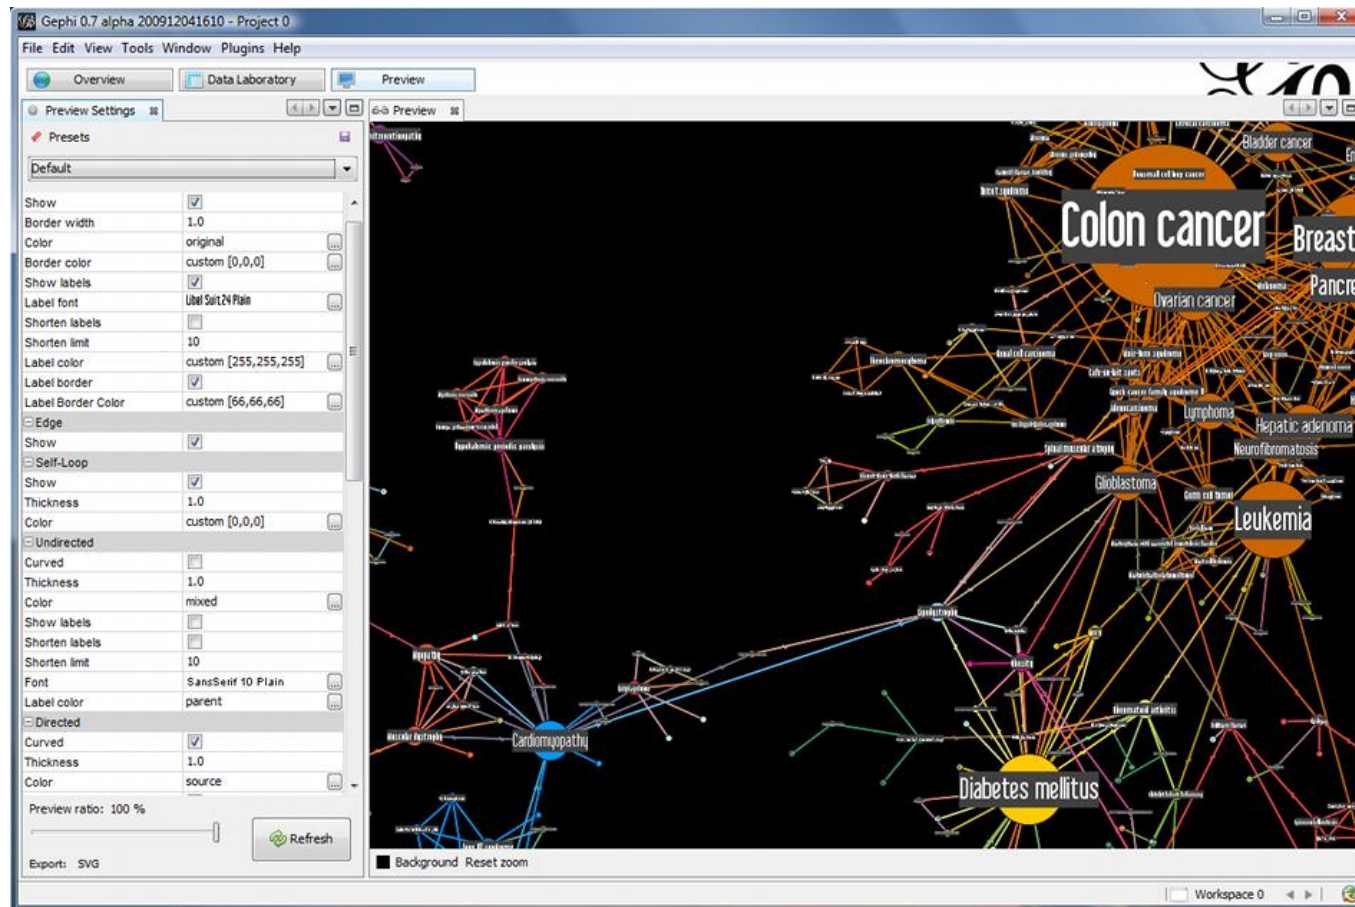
Gephi 0.7 alpha 200912041610 - Project 0

File Edit View Tools Window Plugins Help

Overview Data Laboratory Preview

Preview Settings

Presets

Default

| | |
|---|---|
| Show | ☑ |
| Border width | 1.0 |
| Color | original |
| Border color | custom [0,0,0] |
| Show labels | ☑ |
| Label font | Libel Suit 24 Plain |
| Shorten labels | ☐ |
| Shorten limit | 10 |
| Label color | custom [255,255,255] |
| Label border | ☑ |
| Label Border Color | custom [66,66,66] |
| Edge | |
| Show | ☑ |
| Self-Loop | |
| Show | ☑ |
| Thickness | 1.0 |
| Color | custom [0,0,0] |
| Undirected | |
| Curved | ☐ |
| Thickness | 1.0 |
| Color | mixed |
| Show labels | ☐ |
| Shorten labels | ☐ |
| Shorten limit | 10 |
| Font | SansSerif 10 Plain |
| Label color | parent |
| Directed | |
| Curved | ☑ |
| Thickness | 1.0 |
| Color | source |

Preview ratio: 100 %

Refresh

Export: SVG

Preview

Colon cancer

Breast

Bladder cancer

Ovarian cancer

Pancre

Lymphoma

Hepatic adenoma

Neurofibromatosis

Glioblastoma

Leukemia

Cardiomyopathy

Diabetes mellitus

Background Reset zoom

Workspace 0